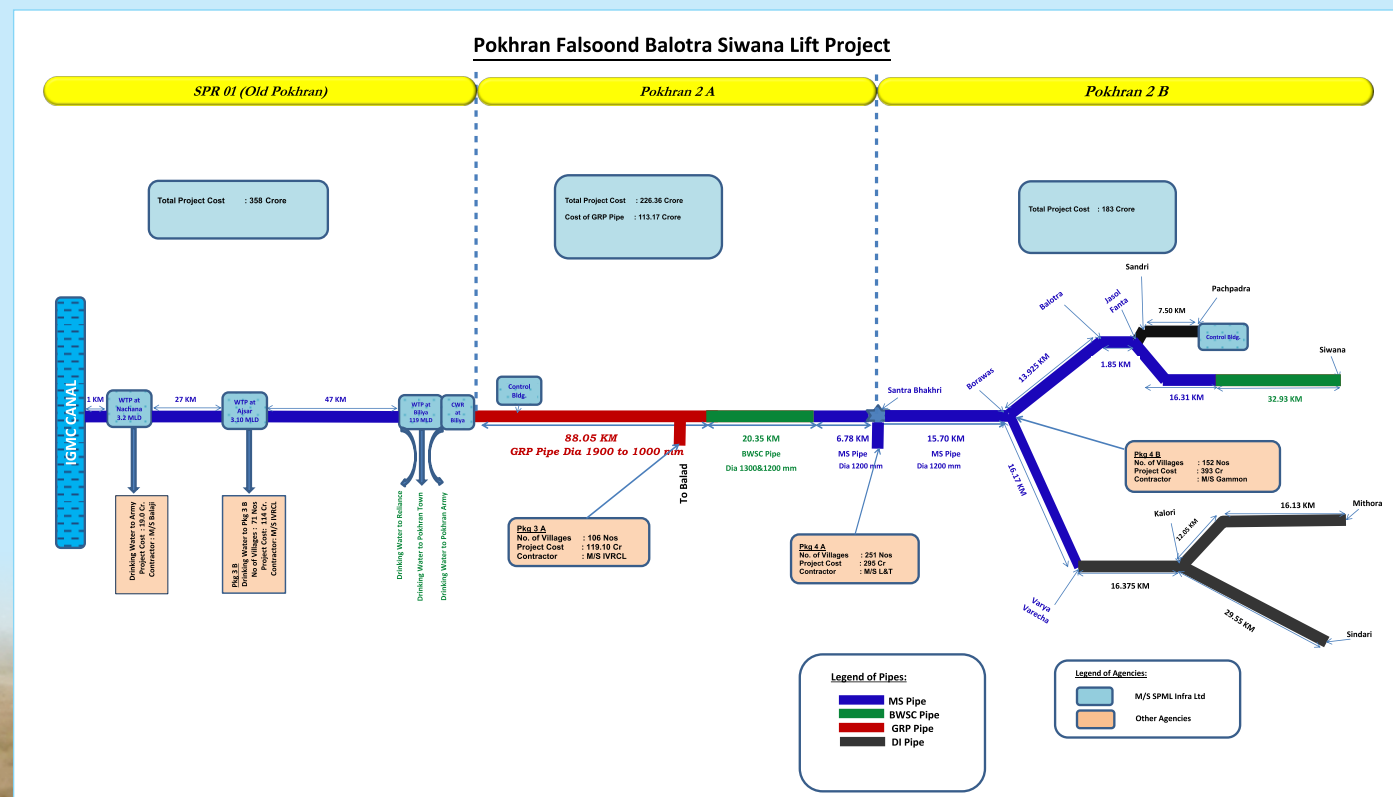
Pokhran Falsoond Balotra Siwana Lift Project

SPR 01 (Old Pokhran)

Pokhran 2 A

Pokhran 2 B

Total Project Cost : 358 Crore

Total Project Cost : 226.36 Crore
Cost of GRP Pipe : 113.17 Crore

Total Project Cost : 183 Crore

IGMC CANAL

1 KM

WTP at Nachana 3.2 MLD

27 KM

WTP at Ajsar 3.10 MLD

47 KM

WTP at Biliya 119 MLD

CWR at Biliya

Control Bldg.

Drinking Water to Army
Project cost : 19.0 Cr.
Contractor : M/S Balaji

Pkg 3 B
Drinking Water to Pkg 3 B
No of Villages : 71 Nos
Project Cost : 114 Cr.
Contractor: M/S IVRCL

Drinking Water to Reliance

Drinking Water to Pokhran Town

Drinking Water to Pokhran Army

88.05 KM
GRP Pipe Dia 1900 to 1000 mm

To Balad

20.35 KM
BWSC Pipe
Dia 1300&1200 mm

6.78 KM
MS Pipe
Dia 1200 mm

Santra Bhakhri

15.70 KM
MS Pipe
Dia 1200 mm

Pkg 3 A
No. of Villages : 106 Nos
Project Cost : 119.10 Cr
Contractor : M/S IVRCL

Pkg 4 A
No. of Villages : 251 Nos
Project Cost : 295 Cr
Contractor : M/S L&T

Borawas

13.925 KM

Balotra

Jasol Fanta

Sandri

7.50 KM

Pachpadra

Control Bldg.

1.85 KM

16.31 KM

32.93 KM

Siwana

Pkg 4 B
No. of Villages : 152 Nos
Project Cost : 393 Cr
Contractor : M/S Gammon

16.17 KM

Kalori

12.05 KM

16.13 KM

Mithora

16.375 KM

Varya Varecha

29.55 KM

Sindari

Legend of Pipes:
MS Pipe
BWSC Pipe
GRP Pipe
DI Pipe

Legend of Agencies:
M/S SPML Infra Ltd
Other Agencies